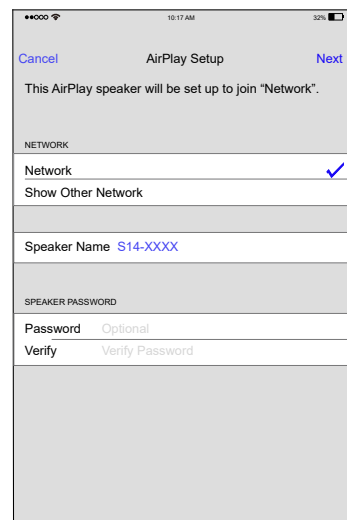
●●○○○ 

10:17 AM

32%

Cancel

AirPlay Setup

Next

This AirPlay speaker will be set up to join “Network”.

NETWORK

Network

Show Other Network

Speaker Name S14-XXXX

SPEAKER PASSWORD

Password Optional

Verify Verify Password